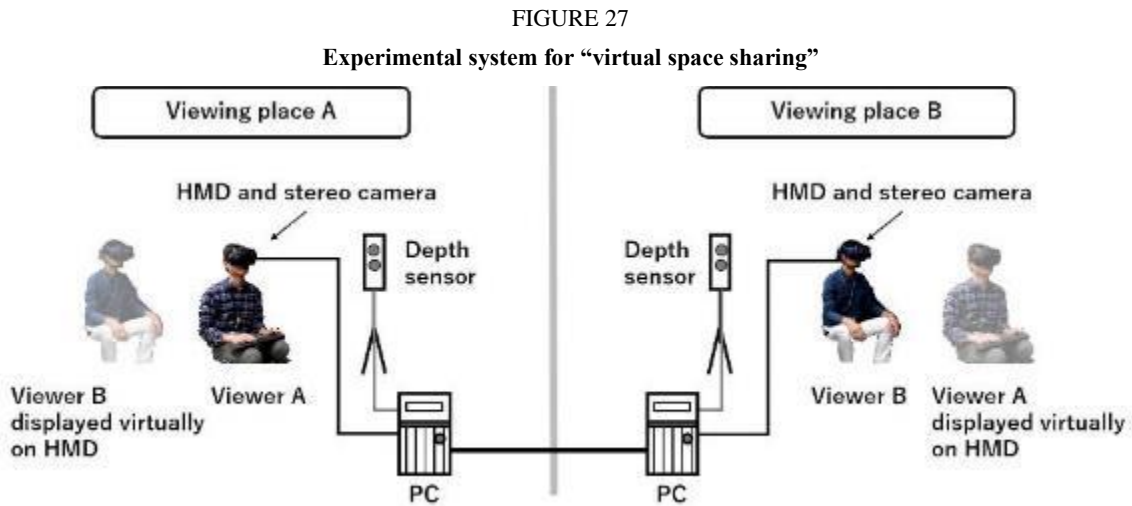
FIGURE 27

Experimental system for "virtual space sharing"

Viewing place A

Viewing place B

HMD and stereo camera

Depth sensor

Depth sensor

HMD and stereo camera

Viewer B displayed virtually on HMD

Viewer A

Viewer B

Viewer A displayed virtually on HMD

PC

PC